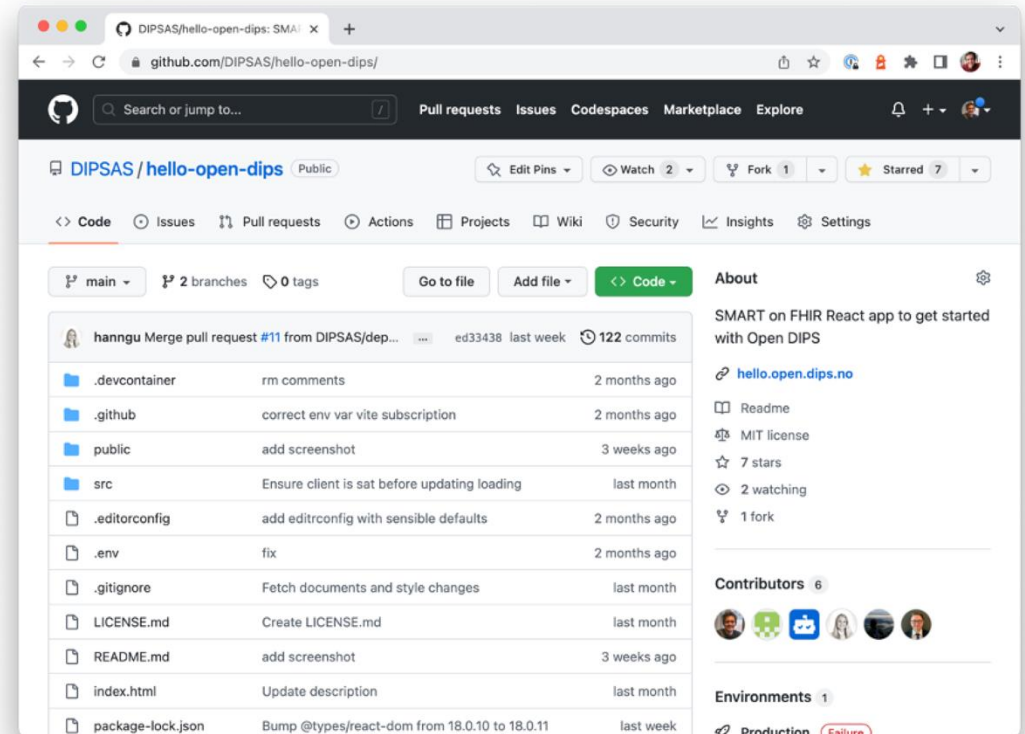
DIPSAS/hello-open-dips: SMA

github.com/DIPSAS/hello-open-dips/

Search or jump to... /

Pull requests Issues Codespaces Marketplace Explore

DIPSAS / hello-open-dips Public

Edit Pins Watch 2 Fork 1 Starred 7

Code Issues Pull requests Actions Projects Wiki Security Insights Settings

main 2 branches 0 tags

Go to file Add file Code

hanngu Merge pull request #11 from DIPSAS/dep... ... ed33438 last week 122 commits

| | | |
|---|---|---|
| .devcontainer | rm comments | 2 months ago |
| .github | correct env var vite subscription | 2 months ago |
| public | add screenshot | 3 weeks ago |
| src | Ensure client is sat before updating loading | last month |
| .editorconfig | add editrconfig with sensible defaults | 2 months ago |
| .env | fix | 2 months ago |
| .gitignore | Fetch documents and style changes | last month |
| LICENSE.md | Create LICENSE.md | last month |
| README.md | add screenshot | 3 weeks ago |
| index.html | Update description | last month |
| package-lock.json | Bump @types/react-dom from 18.0.10 to 18.0.11 | last week |

About

SMART on FHIR React app to get started with Open DIPS

hello.open.dips.no

Readme

MIT license

7 stars

2 watching

1 fork

Contributors 6

Environments 1

Production Failure